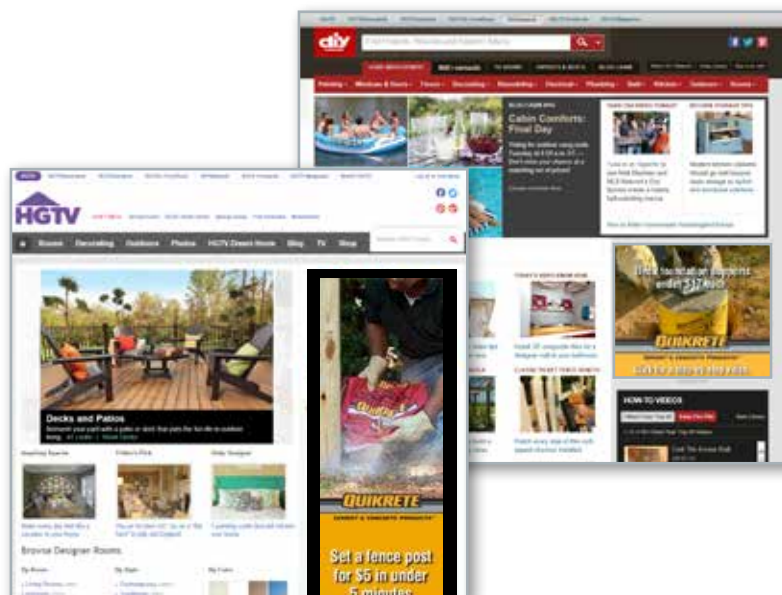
diy

Painting · Windows & Doors · Floors · Decorating · Remodeling · Electrical · Plumbing · Bath · Kitchen · Outdoors · Rooms

Cabin Comforts: Final Day

HOW TO VIDEOS

QUIKRETE

HGTV

Rooms · Decorating · Outdoors · Photos · HGTV Dream Home · Blog · TV · Shop

Decks and Patios

Browse Designer Rooms

QUIKRETE
CEMENT & CONCRETE PRODUCTS

Set a fence post for $5 in under 5 minutes